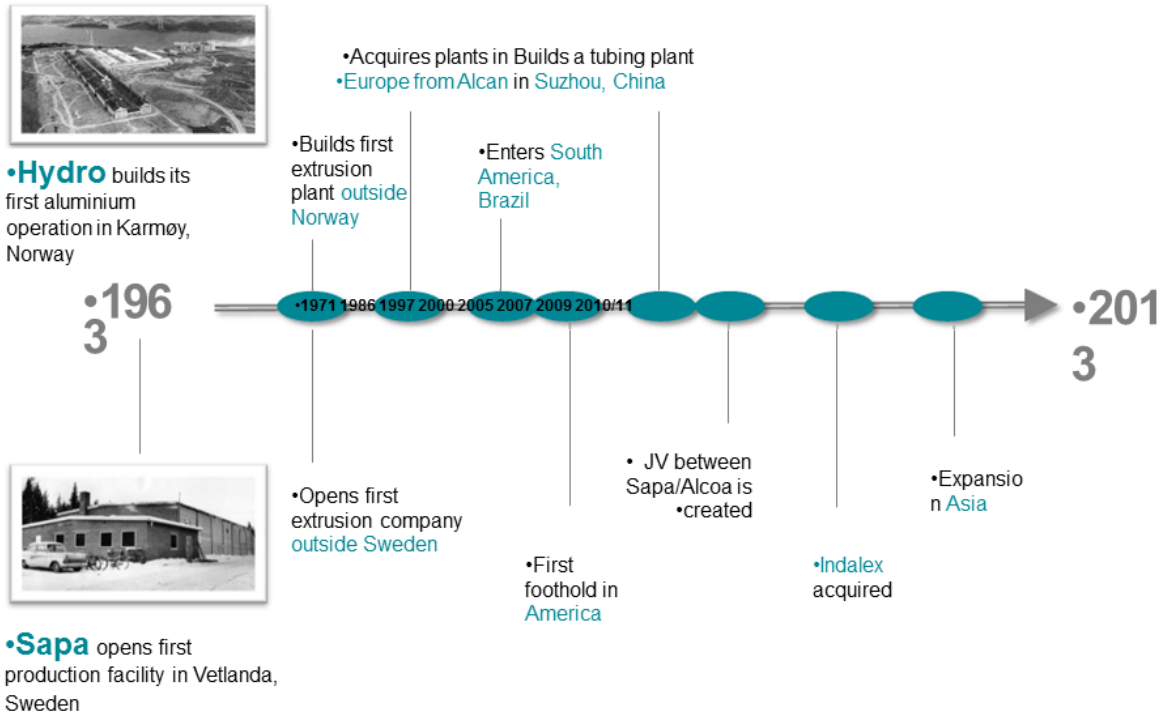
•Hydro builds its first aluminium operation in Karmøy, Norway

•196
3

•Builds first extrusion plant outside Norway

•Acquires plants in Builds a tubing plant
•Europe from Alcan in Suzhou, China

•Enters South America, Brazil

•1971 1986 1997 2000 2005 2007 2009 2010/11

•201
3

•Opens first extrusion company outside Sweden

•First foothold in America

• JV between Sapa/Alcoa is •created

•Indalex acquired

•Expansio n Asia

•Sapa opens first production facility in Vetlanda, Sweden